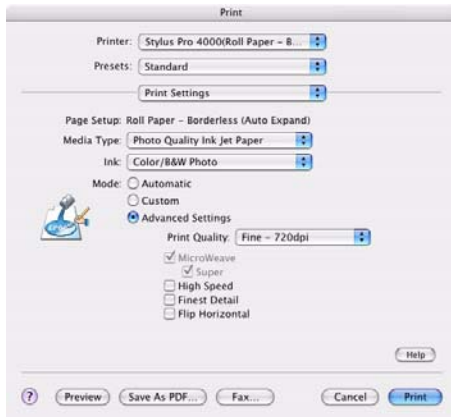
Print

Printer: Stylus Pro 4000(Roll Paper – B...

Presets: Standard

Print Settings

Page Setup: Roll Paper – Borderless (Auto Expand)

Media Type: Photo Quality Ink Jet Paper

Ink: Color/B&W Photo

Mode: Automatic
Custom
Advanced Settings

Print Quality: Fine – 720dpi

MicroWeave
Super
High Speed
Finest Detail
Flip Horizontal

Help

? Preview Save As PDF... Fax... Cancel Print